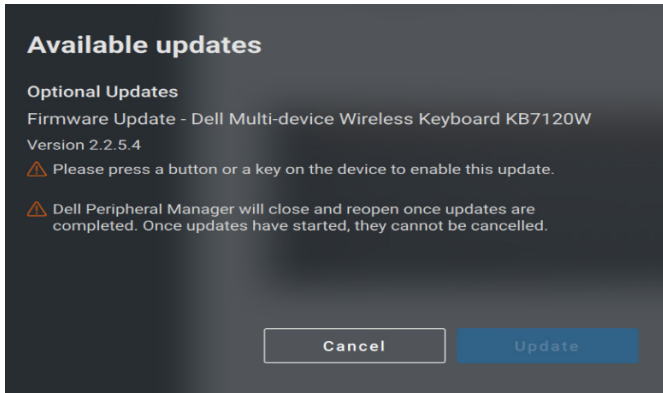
Available updates

Optional Updates

Firmware Update - Dell Multi-device Wireless Keyboard KB7120W

Version 2.2.5.4

Please press a button or a key on the device to enable this update.

Dell Peripheral Manager will close and reopen once updates are completed. Once updates have started, they cannot be cancelled.

Cancel

Update